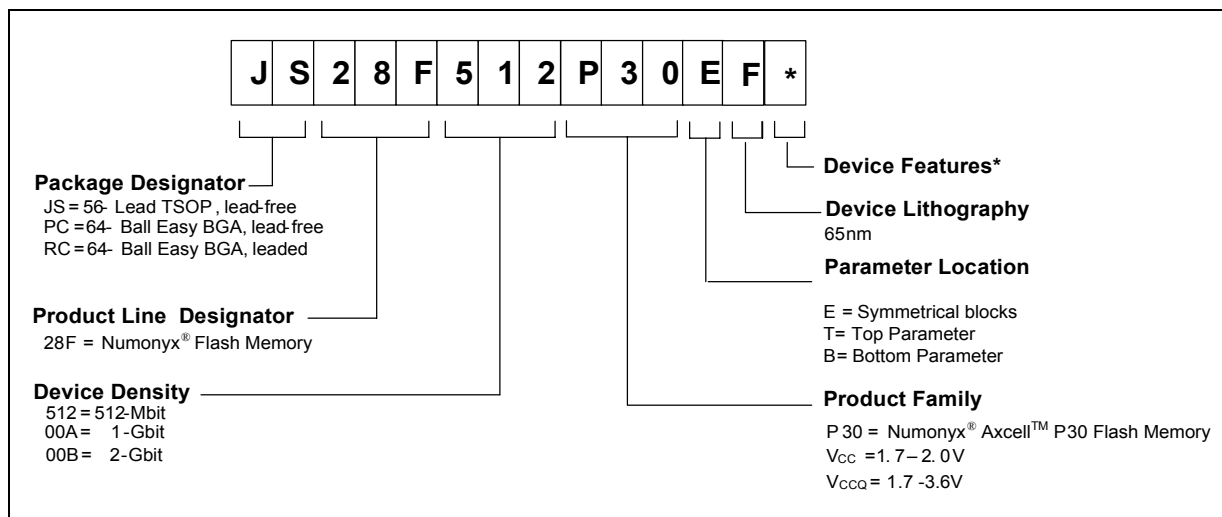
| J | S | 2 | 8 | F | 5 | 1 | 2 | P | 3 | 0 | E | F | * |
|---|---|---|---|---|---|---|---|---|---|---|---|---|---|

Package Designator
JS = 56- Lead TSOP , lead-free
PC = 64- Ball Easy BGA, lead-free
RC = 64- Ball Easy BGA, leaded

Product Line Designator
28F = Numonyx® Flash Memory

Device Density
512 = 512-Mbit
00A = 1-Gbit
00B = 2-Gbit

Device Features*

Device Lithography
65nm

Parameter Location

E = Symmetrical blocks
T= Top Parameter
B= Bottom Parameter

Product Family
P 30 = Numonyx® Axcell™ P30 Flash Memory
$V_{CC}$ =1. 7 – 2. 0V
$V_{CCQ}$ = 1.7 -3.6V